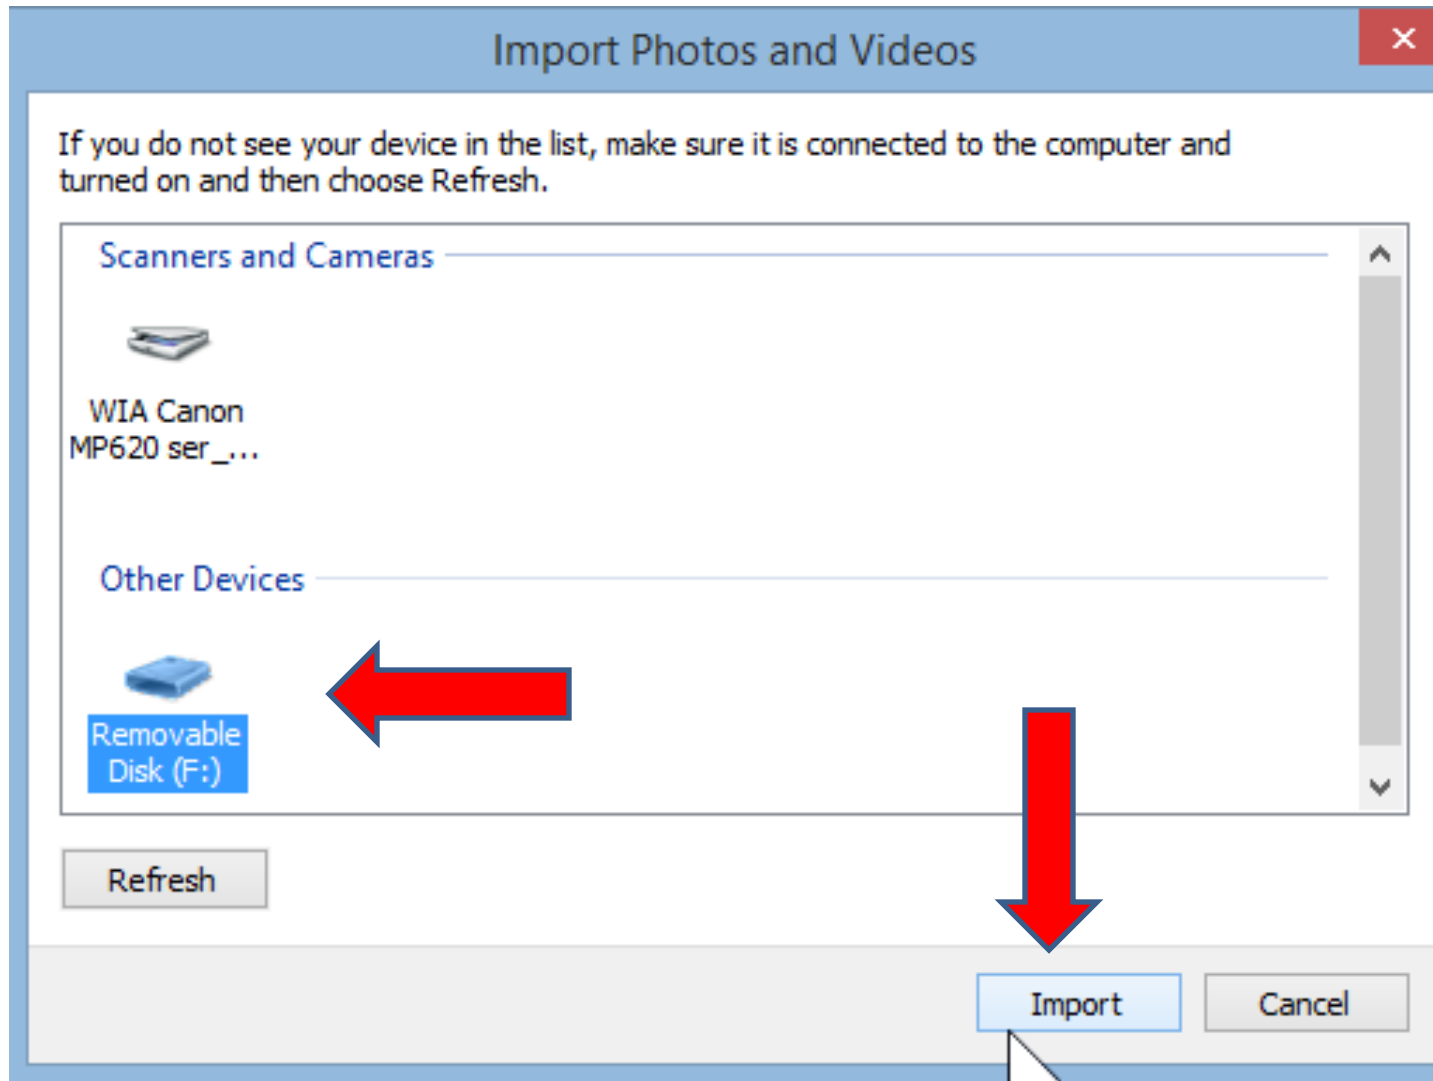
Import Photos and Videos

If you do not see your device in the list, make sure it is connected to the computer and turned on and then choose Refresh.

Scanners and Cameras

WIA Canon MP620 ser_...

Other Devices

Removable Disk (F:)

Refresh

Import

Cancel